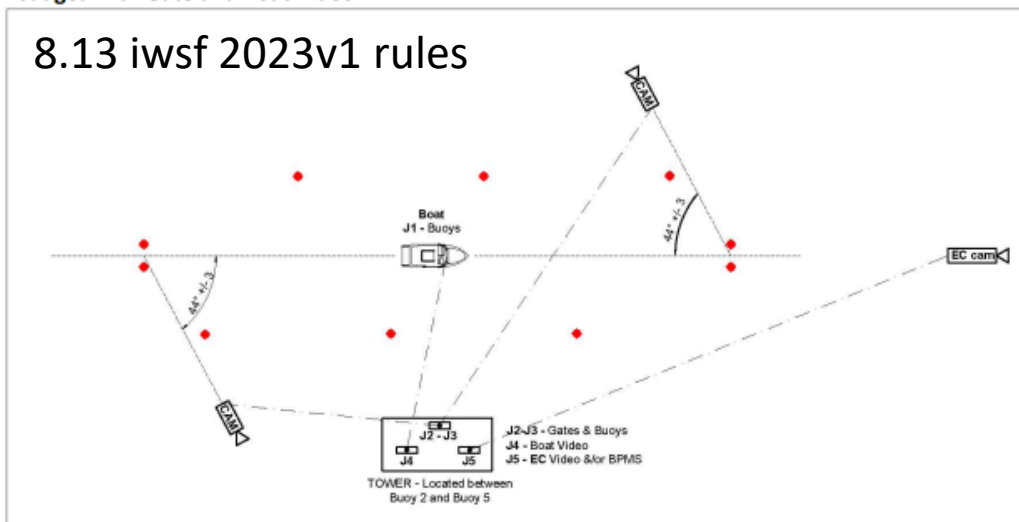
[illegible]

8.13 iwsf 2023v1 rules

CAM

Boat
J1 - Buoys

44° +/- 3

44° +/- 3

EC cam

CAM

J2 - J3

J4

J5

J2-J3 - Gates & Buoys
J4 - Boat Video
J5 - EC Video &/or BPMS

TOWER - Located between Buoy 2 and Buoy 5